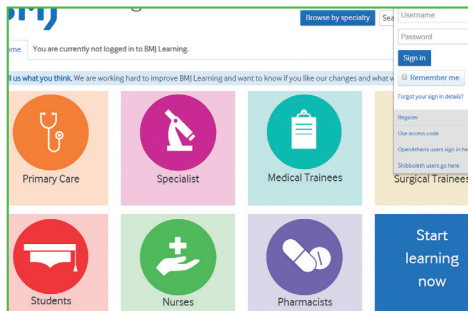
Browse by specialty Sea

Username

Password

Sign in

Remember me

Forgot your sign in details?

Register

Use access code

OpenAthens users sign in he

Shibboleth users go here

ome You are currently not logged in to BMJ Learning.

l us what you think. We are working hard to improve BMJ Learning and want to know if you like our changes and what w

Primary Care

Specialist

Medical Trainees

Surgical Trainees

Students

Nurses

Pharmacists

Start learning now